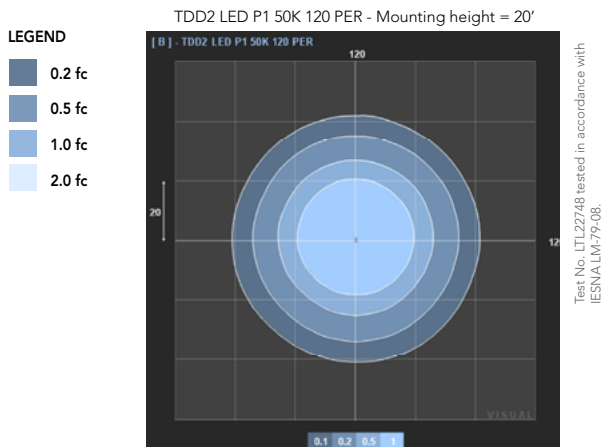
TDD2 LED P1 50K 120 PER - Mounting height = 20'

LEGEND

0.2 fc

0.5 fc

1.0 fc

2.0 fc

[ B ] - TDD2 LED P1 50K 120 PER

120

20

12

VISUAL

0.1 0.2 0.5 1

Test No. LTL22748 tested in accordance with IESNA LM-79-08.